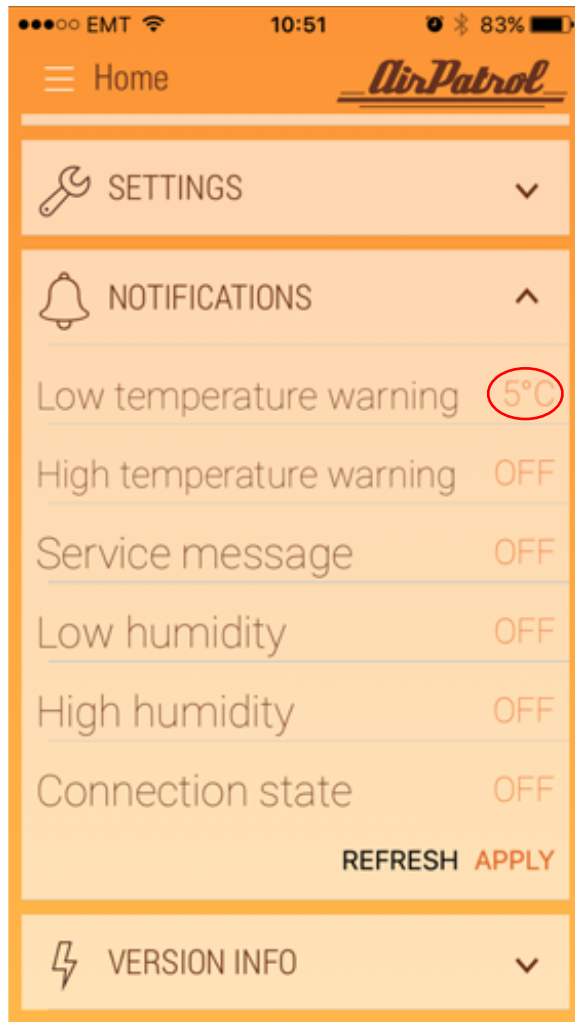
●●●○○ EMT 10:51 83%

Home AirPatrol

SETTINGS

NOTIFICATIONS

Low temperature warning 5°C

High temperature warning OFF

Service message OFF

Low humidity OFF

High humidity OFF

Connection state OFF

REFRESH APPLY

VERSION INFO